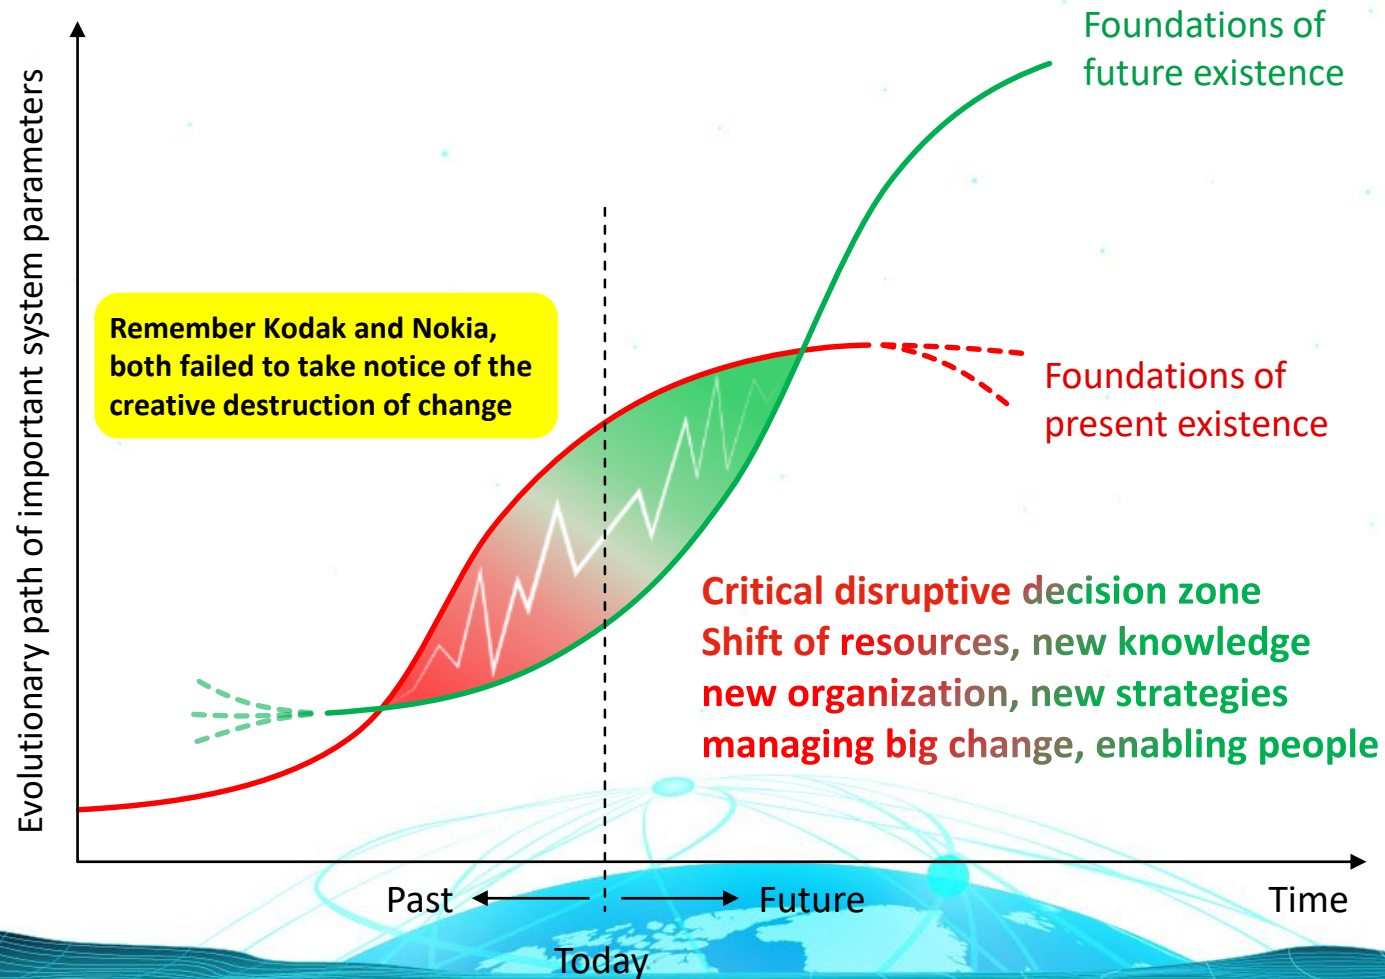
Foundations of future existence

Evolutionary path of important system parameters

Remember Kodak and Nokia, both failed to take notice of the creative destruction of change

Foundations of present existence

Critical disruptive decision zone
Shift of resources, new knowledge
new organization, new strategies
managing big change, enabling people

Past

Future

Time

Today